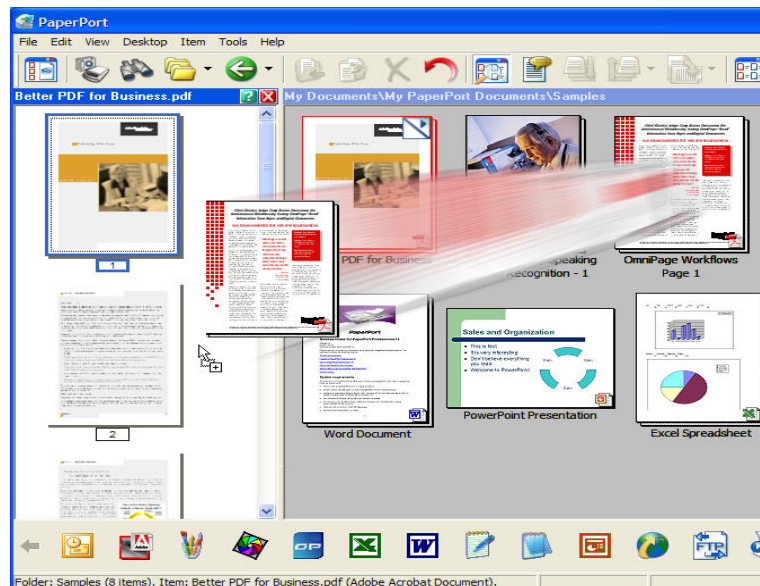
PaperPort

File Edit View Desktop Item Tools Help

Better PDF for Business.pdf

My Documents\My PaperPort Documents\Samples

1

2

PDF for Business

speaking Recognition - 1

OmniPage Workflows Page 1

Word Document

Sales and Organization

PowerPoint Presentation

Excel Spreadsheet

Folder: Samples (8 items). Item: Better PDF for Business.pdf (Adobe Acrobat Document).